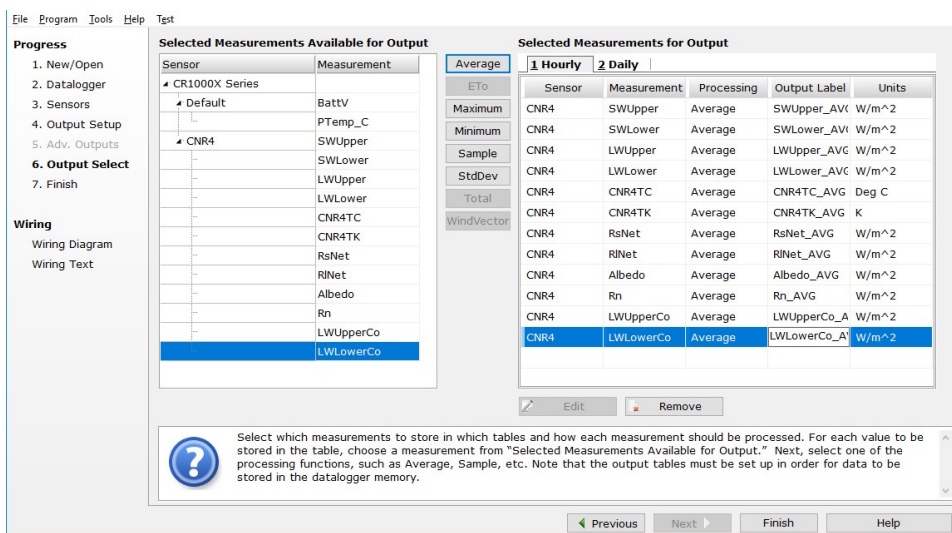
File Program Tools Help Test

Progress
1. New/Open
2. Datalogger
3. Sensors
4. Output Setup
5. Adv. Outputs
6. Output Select
7. Finish

Wiring
Wiring Diagram
Wiring Text

Selected Measurements Available for Output

| Sensor | Measurement |
|---|---|
| CR1000X Series | |
| Default | BattV |
| | PTemp_C |
| CNR4 | SWUpper |
| | SWLower |
| | LWUpper |
| | LWLower |
| | CNR4TC |
| | CNR4TK |
| | RsNet |
| | RlNet |
| | Albedo |
| | Rn |
| | LWUpperCo |
| | LWLowerCo |

Average
ETo
Maximum
Minimum
Sample
StdDev
Total
WindVector

Selected Measurements for Output

1 Hourly 2 Daily

| Sensor | Measurement | Processing | Output Label | Units |
|---|---|---|---|---|
| CNR4 | SWUpper | Average | SWUpper_AV( | W/m^2 |
| CNR4 | SWLower | Average | SWLower_AV( | W/m^2 |
| CNR4 | LWUpper | Average | LWUpper_AVG | W/m^2 |
| CNR4 | LWLower | Average | LWLower_AVG | W/m^2 |
| CNR4 | CNR4TC | Average | CNR4TC_AVG | Deg C |
| CNR4 | CNR4TK | Average | CNR4TK_AVG | K |
| CNR4 | RsNet | Average | RsNet_AVG | W/m^2 |
| CNR4 | RlNet | Average | RlNet_AVG | W/m^2 |
| CNR4 | Albedo | Average | Albedo_AVG | W/m^2 |
| CNR4 | Rn | Average | Rn_AVG | W/m^2 |
| CNR4 | LWUpperCo | Average | LWUpperCo_A | W/m^2 |
| CNR4 | LWLowerCo | Average | LWLowerCo_A' | W/m^2 |

Edit
Remove

Select which measurements to store in which tables and how each measurement should be processed. For each value to be stored in the table, choose a measurement from "Selected Measurements Available for Output." Next, select one of the processing functions, such as Average, Sample, etc. Note that the output tables must be set up in order for data to be stored in the datalogger memory.

Previous
Next
Finish
Help